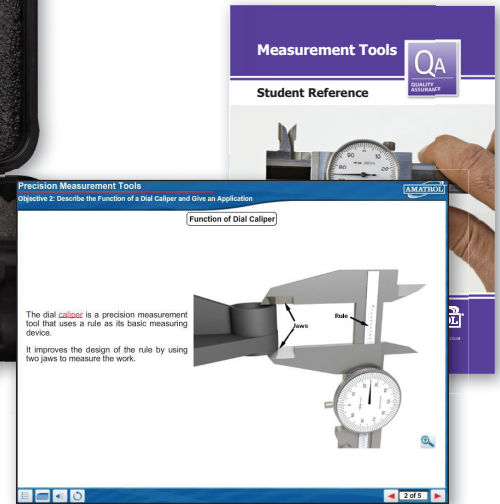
Measurement Tools
QA
QUALITY ASSURANCE
Student Reference

Precision Measurement Tools
Objective 2: Describe the Function of a Dial Caliper and Give an Application
AMATROL

Function of Dial Caliper

The dial caliper is a precision measurement tool that uses a rule as its basic measuring device.

It improves the design of the rule by using two jaws to measure the work.

Jaws
Rule

2 of 5